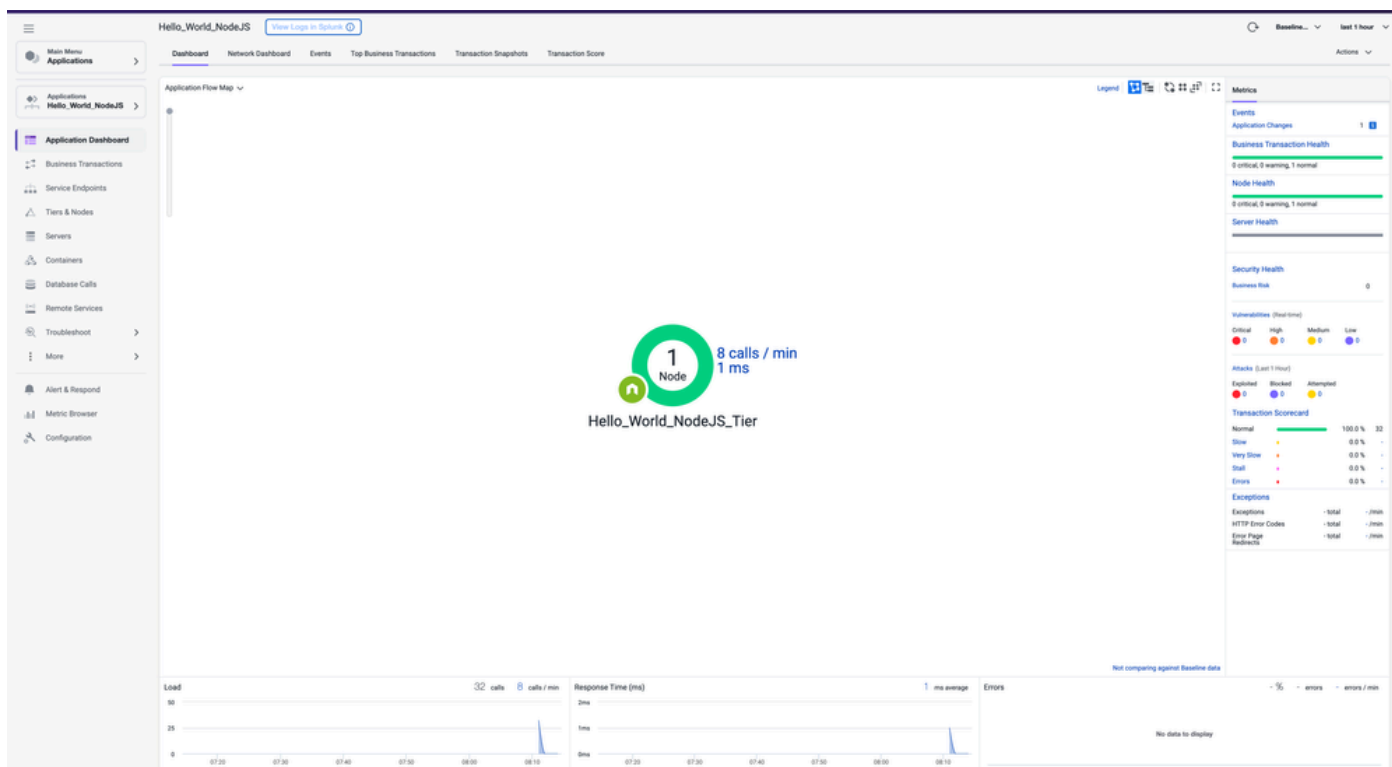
Main Menu
Applications

Applications
Hello_World_NodeJS

Application Dashboard
Business Transactions
Service Endpoints
Tiers & Nodes
Servers
Containers
Database Calls
Remote Services
Troubleshoot
More
Alert & Respond
Metric Browser
Configuration

Hello_World_NodeJS View Logs in Splunk

Baseline... last 1 hour

Dashboard Network Dashboard Events Top Business Transactions Transaction Snapshots Transaction Score

Actions

Application Flow Map

Legend

1
Node
8 calls / min
1 ms
Hello_World_NodeJS_Tier

Not comparing against Baseline data

Metrics
Events
Application Changes 1
Business Transaction Health
0 critical, 0 warning, 1 normal
Node Health
0 critical, 0 warning, 1 normal
Server Health

Security Health
Business Risk 0
Vulnerabilities (Real-time)
Critical High Medium Low
0 0 0 0
Attacks (Last 1 Hour)
Exploited Blocked Attempted
0 0 0
Transaction Scorecard
Normal 100.0 % 32
Slow 0.0 % -
Very Slow 0.0 % -
Stall 0.0 % -
Errors 0.0 % -
Exceptions
Exceptions - total - /min
HTTP Error Codes - total - /min
Error Page Redirects - total - /min

Load 32 calls 8 calls / min
50
25
0
07:20 07:30 07:40 07:50 08:00 08:10

Response Time (ms) 1 ms average
2ms
1ms
0ms
07:20 07:30 07:40 07:50 08:00 08:10

Errors - % - errors - errors / min
No data to display